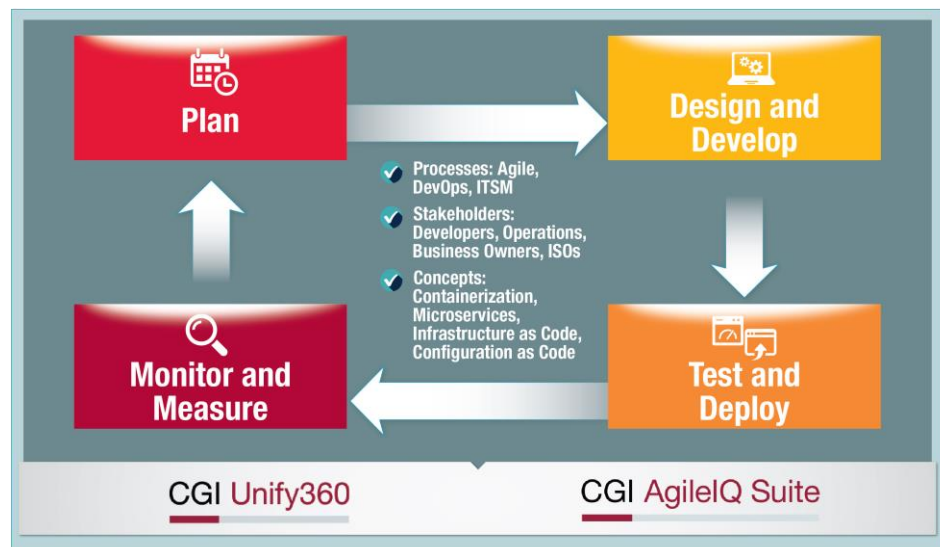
Plan

Design and Develop

Processes: Agile, DevOps, ITSM

Stakeholders: Developers, Operations, Business Owners, ISOs

Concepts: Containerization, Microservices, Infrastructure as Code, Configuration as Code

Monitor and Measure

Test and Deploy

CGI Unify360

CGI AgileIQ Suite